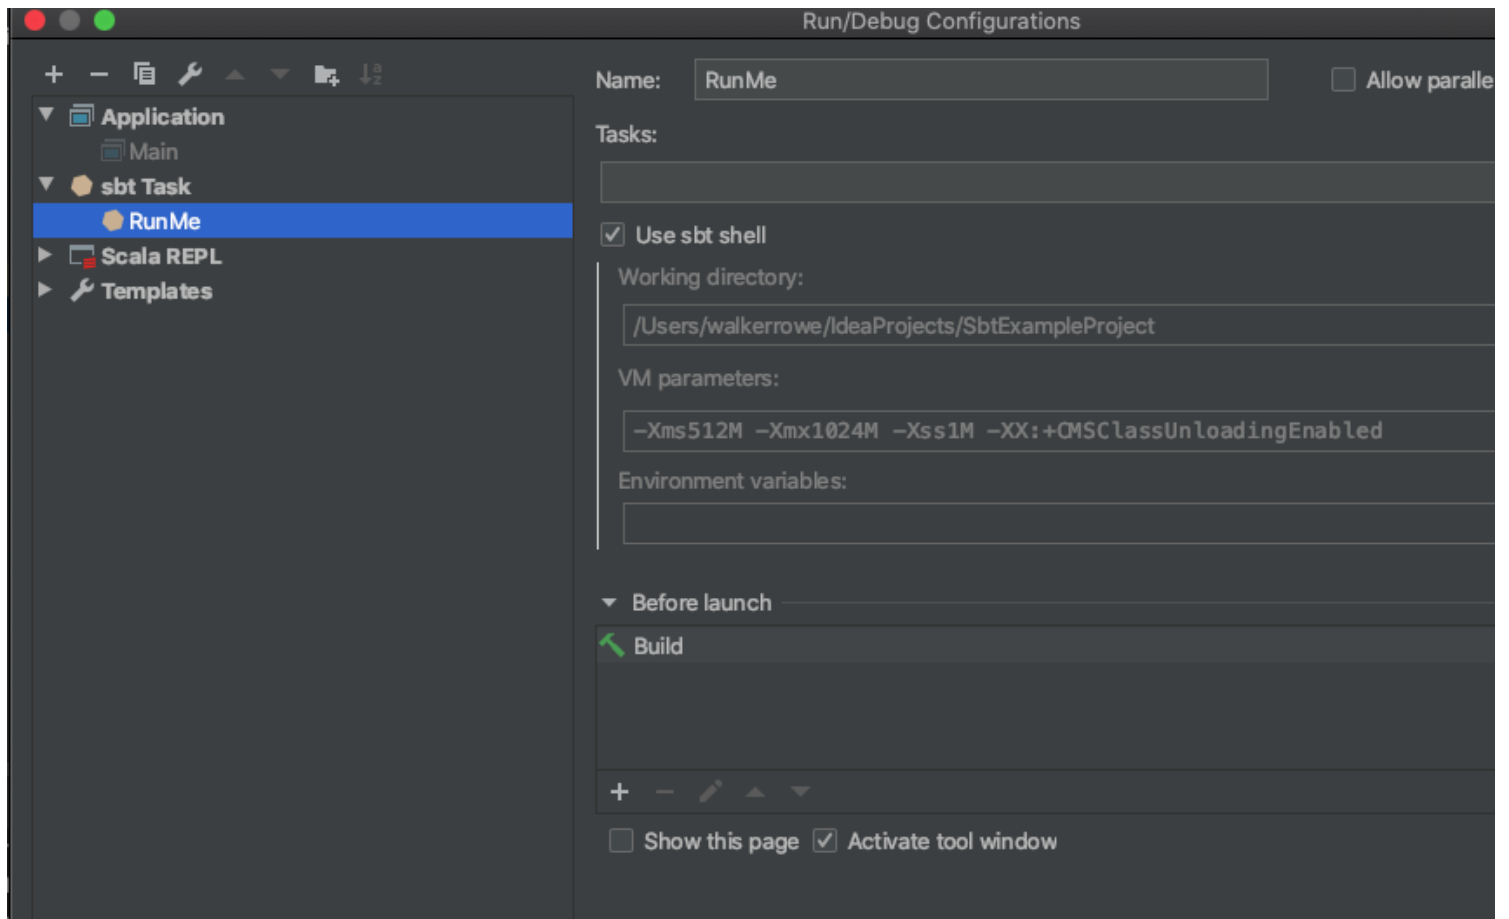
Run/Debug Configurations

+ −

Application
Main
sbt Task
RunMe
Scala REPL
Templates

Name: RunMe

Allow paralle

Tasks:

Use sbt shell

Working directory:

/Users/walkerrowe/IdeaProjects/SbtExampleProject

VM parameters:

-Xms512M -Xmx1024M -Xss1M -XX:+CMSClassUnloadingEnabled

Environment variables:

Before launch

Build

+

Show this page Activate tool window